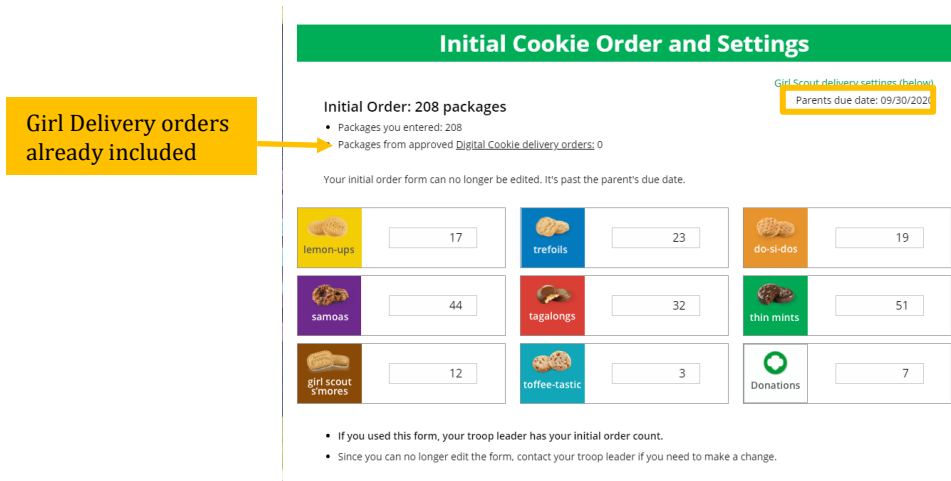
Girl Delivery orders already included

Initial Cookie Order and Settings

Girl Scout delivery settings (below)

Parents due date: 09/30/2020

Initial Order: 208 packages

- Packages you entered: 208
- Packages from approved Digital Cookie delivery orders: 0

Your initial order form can no longer be edited. It's past the parent's due date.

lemon-ups 17
trefoils 23
do-si-dos 19
samoas 44
tagalongs 32
thin mints 51
girl scout s'mores 12
toffee-tastic 3
Donations 7

- If you used this form, your troop leader has your initial order count.
- Since you can no longer edit the form, contact your troop leader if you need to make a change.